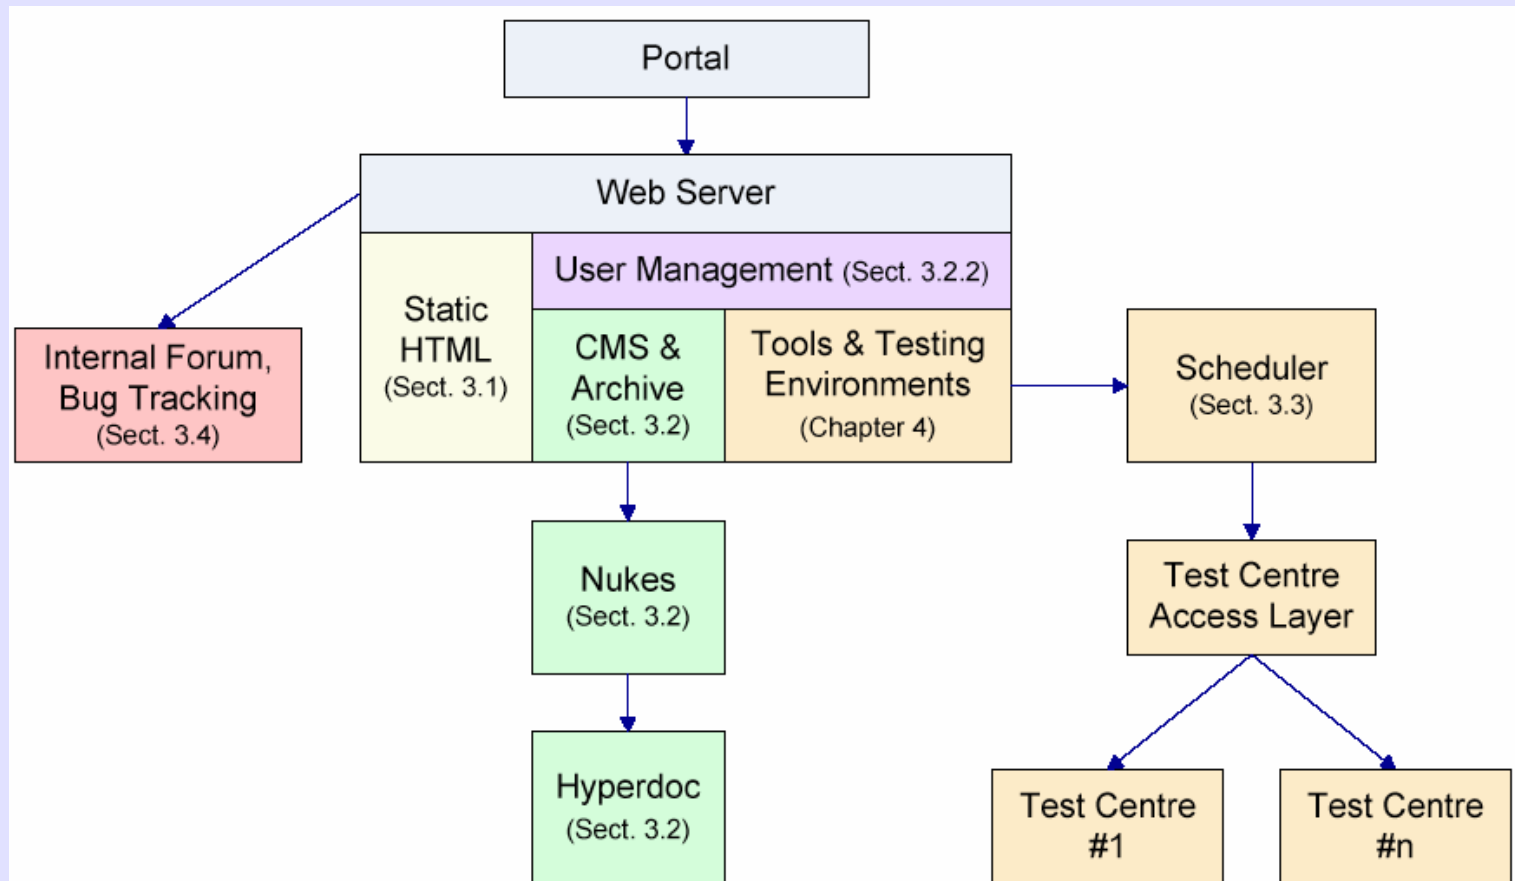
Portal

Web Server

Internal Forum, Bug Tracking (Sect. 3.4)

Static HTML (Sect. 3.1)

User Management (Sect. 3.2.2)

CMS & Archive (Sect. 3.2)

Tools & Testing Environments (Chapter 4)

Scheduler (Sect. 3.3)

Nukes (Sect. 3.2)

Test Centre Access Layer

Hyperdoc (Sect. 3.2)

Test Centre #1

Test Centre #n